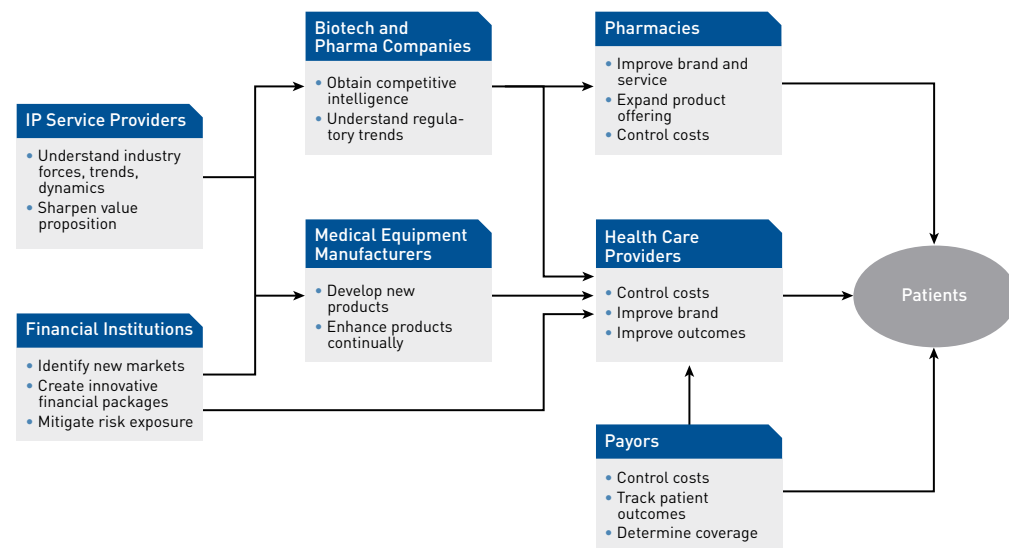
IP Service Providers

• Understand industry forces, trends, dynamics
• Sharpen value proposition

Financial Institutions

• Identify new markets
• Create innovative financial packages
• Mitigate risk exposure

Biotech and Pharma Companies

• Obtain competitive intelligence
• Understand regulatory trends

Medical Equipment Manufacturers

• Develop new products
• Enhance products continually

Pharmacies

• Improve brand and service
• Expand product offering
• Control costs

Health Care Providers

• Control costs
• Improve brand
• Improve outcomes

Payors

• Control costs
• Track patient outcomes
• Determine coverage

Patients